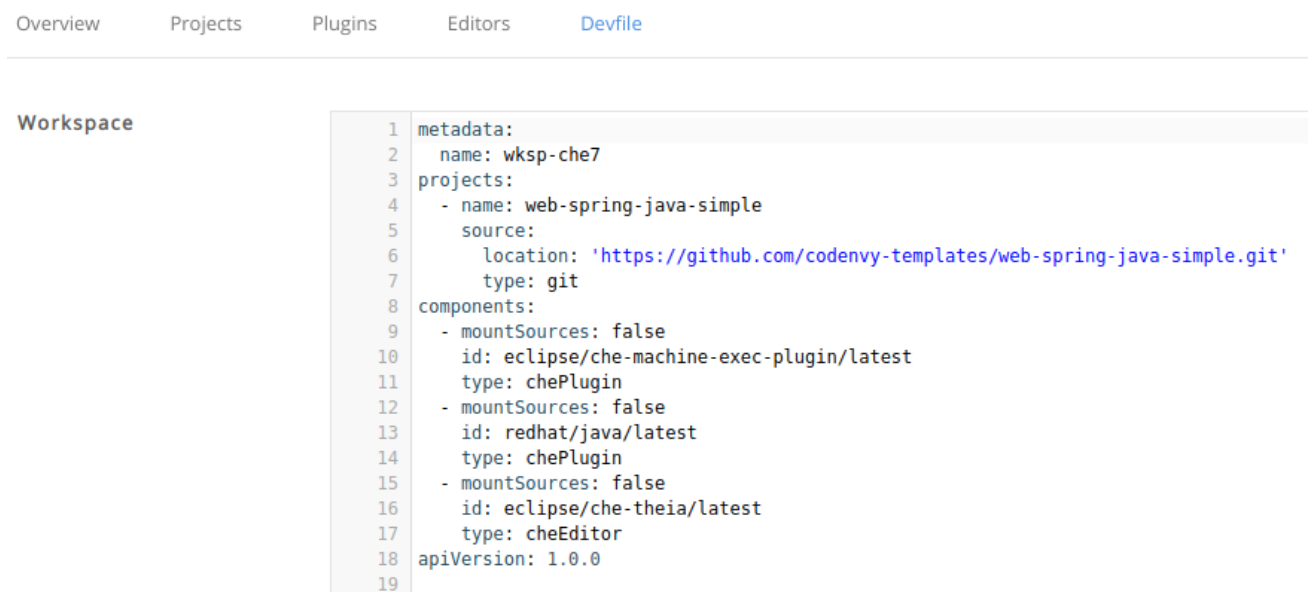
Overview Projects Plugins Editors Devfile

Workspace

```
1 metadata:
2   name: wksp-che7
3 projects:
4   - name: web-spring-java-simple
5     source:
6       location: 'https://github.com/codenvy-templates/web-spring-java-simple.git'
7       type: git
8 components:
9   - mountSources: false
10    id: eclipse/che-machine-exec-plugin/latest
11    type: chePlugin
12  - mountSources: false
13    id: redhat/java/latest
14    type: chePlugin
15  - mountSources: false
16    id: eclipse/che-theia/latest
17    type: cheEditor
18 apiVersion: 1.0.0
19
```